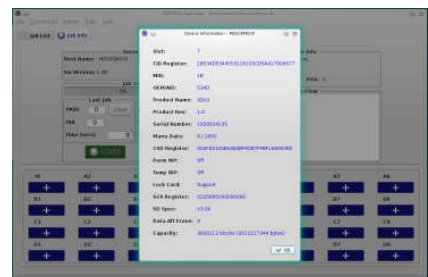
Device Information - PE0SM0D5

Slot: 7
CID Register: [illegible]
MID: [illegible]
OEMID: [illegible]
Product Name: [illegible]
Product Rev: 1.0
Serial Number: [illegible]
Manu Date: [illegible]
CSD Register: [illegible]
Perm WP: Off
Temp WP: Off
Lock Card: Support
SCR Register: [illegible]
SD Spec: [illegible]
Data Aft Erase: 0
Capacity: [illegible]

OK

Job List
Job Info
Host Name: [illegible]
Fw Version: 1.0
Last Job
PASS: 0
FAIL: 0
Time (Secs): 0
START
PASS: 0
A1
A2
A7
A8
B1
B7
B8
C1
C7
C8
D1
D7
D8